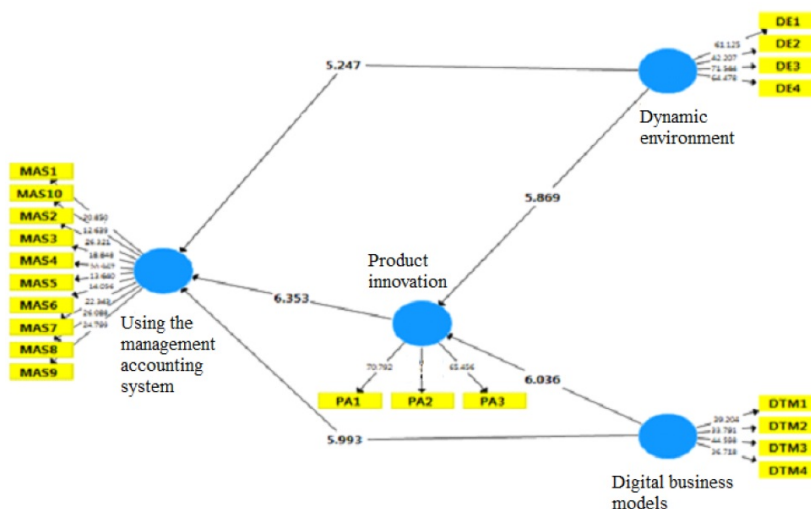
DE1
DE2
DE3
DE4
61.125
62.207
71.544
64.478
5.247
Dynamic environment
MAS1
MAS10
MAS2
MAS3
MAS4
MAS5
MAS6
MAS7
MAS8
MAS9
20.650
12.639
26.321
18.848
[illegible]
13.640
14.094
22.348
26.086
24.799
5.869
Product innovation
6.353
Using the management accounting system
70.782
65.456
PA1
PA2
PA3
6.036
DTM1
DTM2
DTM3
DTM4
39.204
33.781
44.586
36.718
5.993
Digital business models